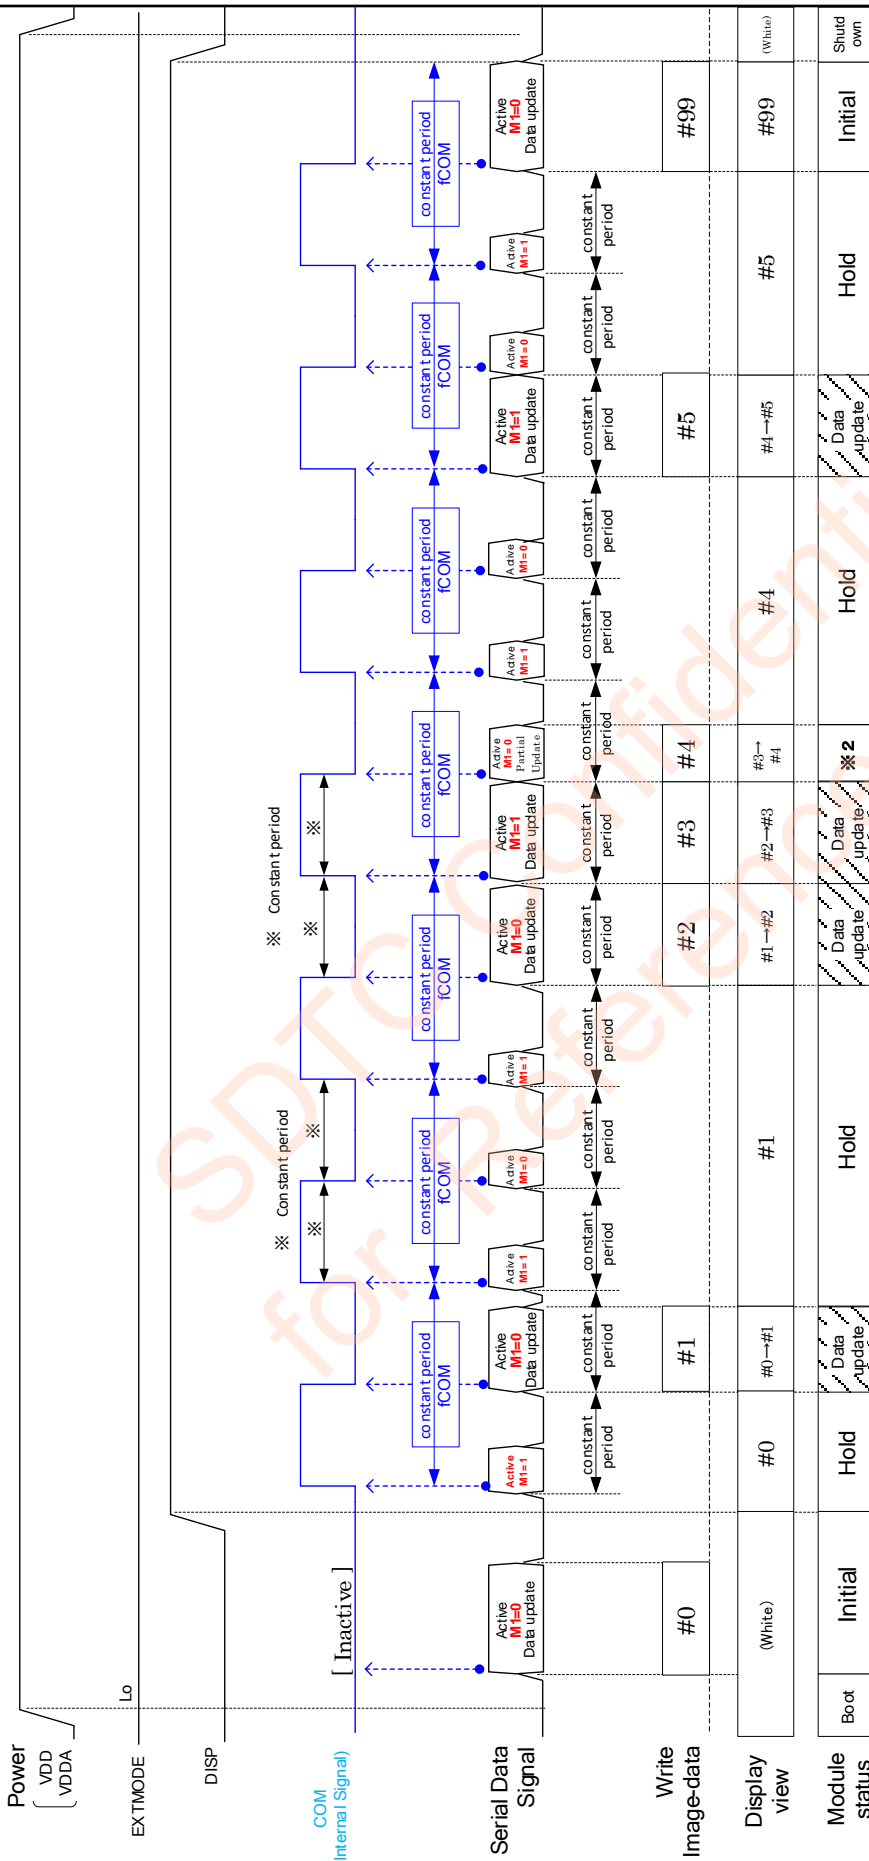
Power
VDD
VDDA

EXTMODE
Lo

DISP

COM
(Internal Signal)

[ Inactive ]

constant period
fCOM

constant period
fCOM

constant period
fCOM

constant period
fCOM

constant period
fCOM

constant period
fCOM

constant period
fCOM

constant period
fCOM

※ Constant period
※
※

※ Constant period
※
※

Serial Data Signal

Active
M1=0
Data update

Active
M1=1

Active
M1=0
Data update

Active
M1=1

Active
M1=0

Active
M1=1

Active
M1=0
Data update

Active
M1=1
Data update

Active
M1=0
Partial
Update

Active
M1=1

Active
M1=0

Active
M1=1
Data update

Active
M1=0

Active
M1=1

Active
M1=0
Data update

constant period
constant period
constant period
constant period
constant period
constant period
constant period
constant period
constant period
constant period
constant period
constant period
constant period
constant period

Write Image-data
#0
#1
#2
#3
#4
#5
#99

Display view
(White)
#0
#0→#1
#1
#1→#2
#2→#3
#3→#4
#4
#4→#5
#5
#99
(White)

Module status
Boot
Initial
Hold
Data update
Hold
Data update
Data update
※2
Hold
Data update
Hold
Initial
Shutdown

SDTC Confidential for Reference